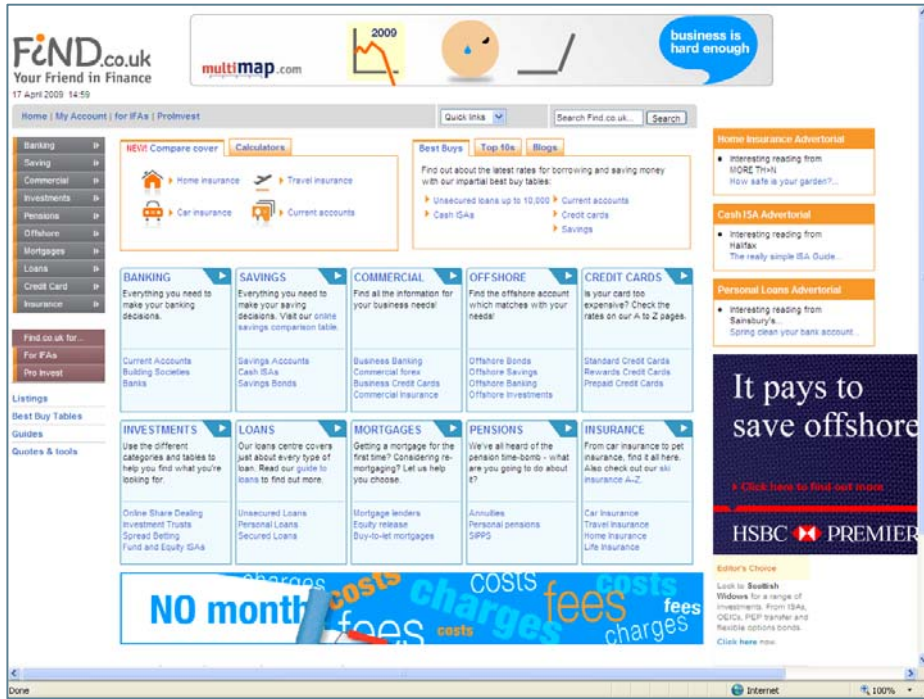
FiND.co.uk
Your Friend in Finance
17 April 2009 14:59

multimap.com
2000
business is hard enough

Home | My Account | for IFAs | ProInvest
Quick links
Search Find.co.uk...
Search

Banking
Saving
Commercial
Investments
Pensions
Offshore
Mortgages
Loans
Credit Card
Insurance

Find.co.uk for...
For IFAs
Pro Invest

Listings
Best Buy Tables
Guides
Quotes & tools

NEW! Compare cover
Calculators
Home insurance
Travel insurance
Car insurance
Current accounts

Best Buys
Top 10s
Blogs
Find out about the latest rates for borrowing and saving money with our impartial best buy tables:
Unsecured loans up to 10,000
Cash ISAs
Current accounts
Credit cards
Savings

BANKING
Everything you need to make your banking decisions.
Current Accounts
Building Societies
Banks

SAVINGS
Everything you need to make your saving decisions. Visit our online savings comparison table.
Savings Accounts
Cash ISAs
Savings Bonds

COMMERCIAL
Find all the information for your business needs!
Business Banking
Commercial forex
Business Credit Cards
Commercial Insurance

OFFSHORE
Find the offshore account which matches with your needs!
Offshore Bonds
Offshore Savings
Offshore Banking
Offshore Investments

CREDIT CARDS
Is your card too expensive? Check the rates on our A to Z pages.
Standard Credit Cards
Rewards Credit Cards
Prepaid Credit Cards

INVESTMENTS
Use the different categories and tables to help you find what you're looking for.
Online Share Dealing
Investment Trusts
Spread Betting
Fund and Equity ISAs

LOANS
Our loans centre covers just about every type of loan. Read our guide to loans to find out more.
Unsecured Loans
Personal Loans
Secured Loans

MORTGAGES
Getting a mortgage for the first time? Considering re-mortgaging? Let us help you choose.
Mortgage lenders
Equity release
Buy-to-let mortgages

PENSIONS
We've all heard of the pension time-bomb - what are you going to do about it?
Annuities
Personal pensions
SIPPS

INSURANCE
From car insurance to pet insurance, find it all here. Also check out our ski insurance A-Z.
Car Insurance
Travel Insurance
Home Insurance
Life Insurance

charges costs NO month costs fees charges costs fees costs charges fees

Home Insurance Advertorial
Interesting reading from MORE TH>N
How safe is your garden?...

Cash ISA Advertorial
Interesting reading from Halifax
The really simple ISA Guide...

Personal Loans Advertorial
Interesting reading from Sainsbury's...
Spring clean your bank account...

It pays to save offshore
Click here to find out more
HSBC PREMIER

Editor's Choice
Look to Scottish Widows for a range of investments. From ISAs, OEICs, PEP transfer and flexible options bonds.
Click here now.

Done
Internet
100%